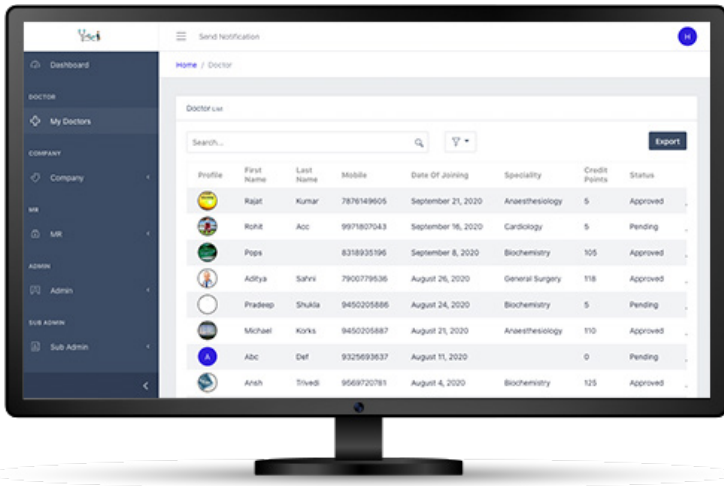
Ysei

Dashboard

DOCTOR

My Doctors

COMPANY

Company

MR

MR

ADMIN

Admin

SUB ADMIN

Sub Admin

Send Notification

H

Home / Doctor

Doctor List

Search...

Export

| Profile | First Name | Last Name | Mobile | Date Of Joining | Speciality | Credit Points | Status |
|---|---|---|---|---|---|---|---|
| | Rajat | Kumar | 7876149605 | September 21, 2020 | Anaesthesiology | 5 | Approved |
| | Rohit | Acc | 9971807043 | September 16, 2020 | Cardiology | 5 | Pending |
| | Pops | | 8318935196 | September 8, 2020 | Biochemistry | 105 | Approved |
| | Aditya | Sahni | 7900779536 | August 26, 2020 | General Surgery | 118 | Approved |
| | Pradeep | Shukla | 9450205886 | August 24, 2020 | Biochemistry | 5 | Pending |
| | Michael | Korks | 9450205887 | August 21, 2020 | Anaesthesiology | 110 | Approved |
| A | Abc | Def | 9325693637 | August 11, 2020 | | 0 | Pending |
| | Ansh | Trivedi | 9569720781 | August 4, 2020 | Biochemistry | 125 | Approved |